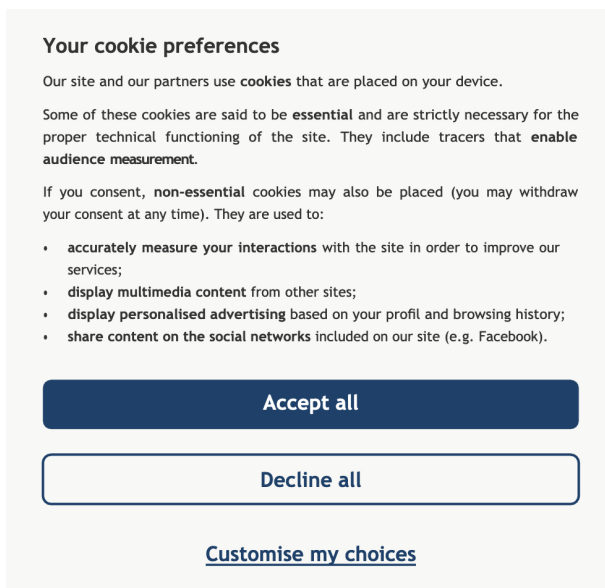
Your cookie preferences

Our site and our partners use cookies that are placed on your device.

Some of these cookies are said to be essential and are strictly necessary for the proper technical functioning of the site. They include tracers that enable audience measurement.

If you consent, non-essential cookies may also be placed (you may withdraw your consent at any time). They are used to:

- accurately measure your interactions with the site in order to improve our services;
- display multimedia content from other sites;
- display personalised advertising based on your profil and browsing history;
- share content on the social networks included on our site (e.g. Facebook).

Accept all

Decline all

Customise my choices